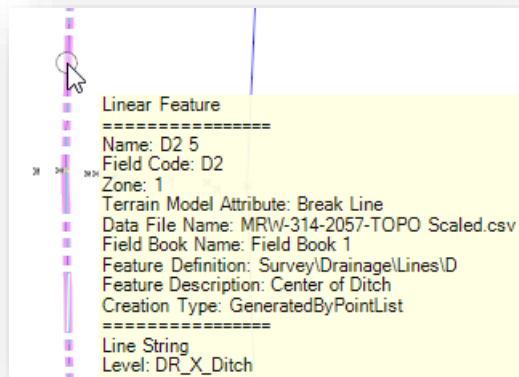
Linear Feature
================
Name: D2 5
Field Code: D2
Zone: 1
Terrain Model Attribute: Break Line
Data File Name: MRW-314-2057-TOPO Scaled.csv
Field Book Name: Field Book 1
Feature Definition: Survey\Drainage\Lines\D
Feature Description: Center of Ditch
Creation Type: GeneratedByPointList
================
Line String
Level: DR_X_Ditch